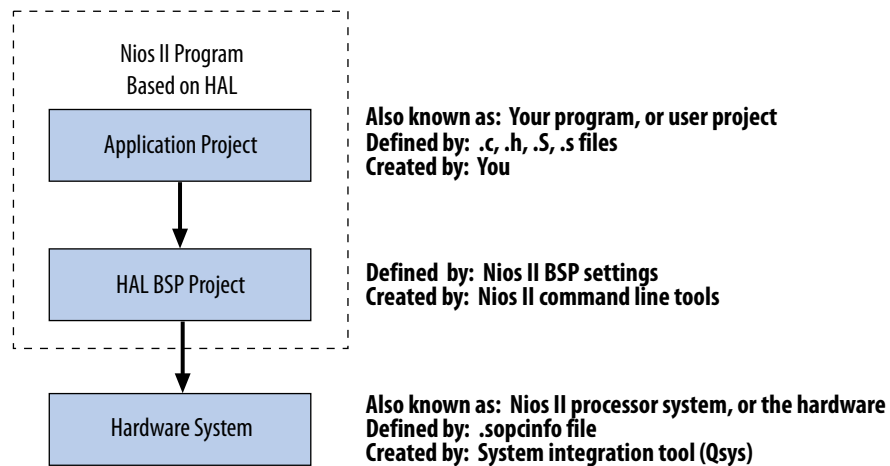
Nios II Program Based on HAL

Application Project

Also known as: Your program, or user project
Defined by: .c, .h, .S, .s files
Created by: You

HAL BSP Project

Defined by: Nios II BSP settings
Created by: Nios II command line tools

Hardware System

Also known as: Nios II processor system, or the hardware
Defined by: .sopcinfo file
Created by: System integration tool (Qsys)